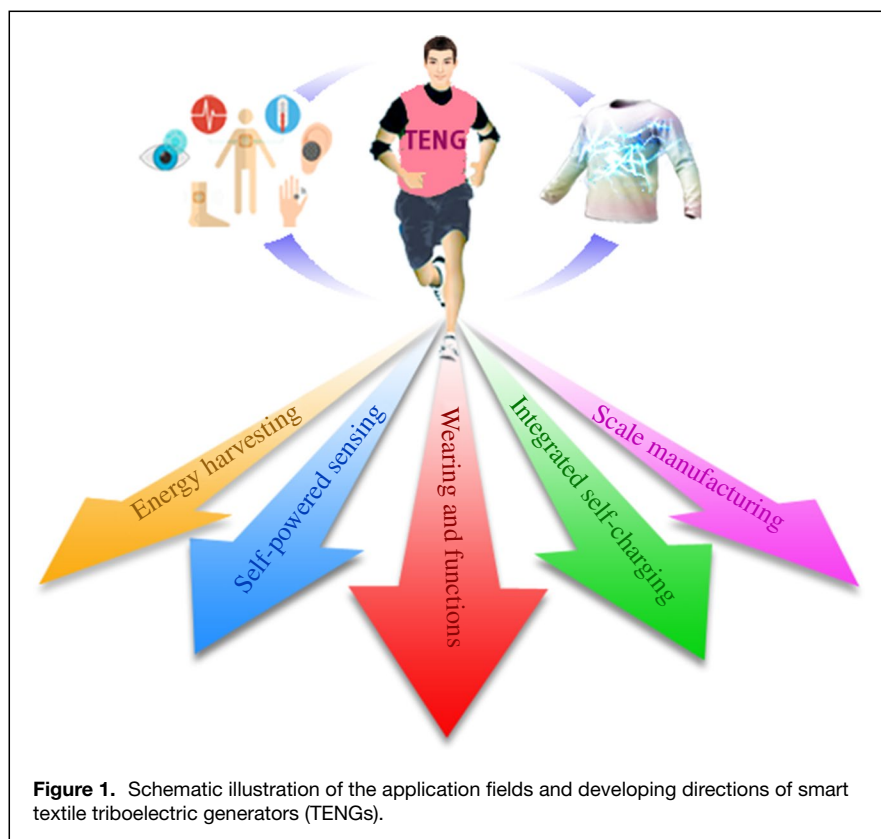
TENG

Energy harvesting

Self-powered sensing

Wearing and functions

Integrated self-charging

Scale manufacturing

**Figure 1.** Schematic illustration of the application fields and developing directions of smart textile triboelectric generators (TENGs).